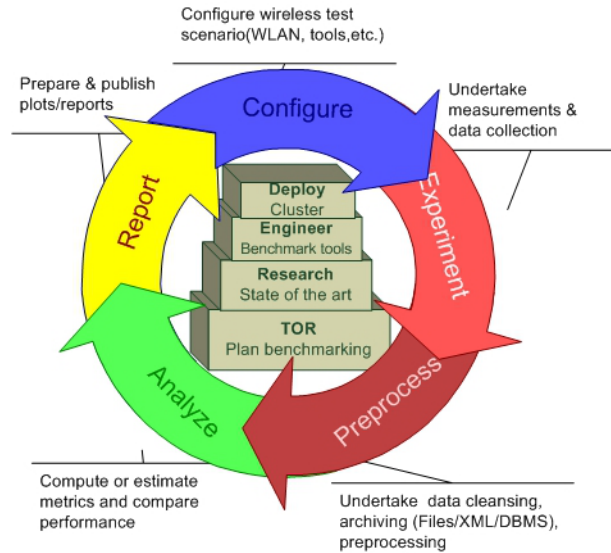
Configure wireless test scenario(WLAN, tools,etc.)

Prepare & publish plots/reports

Undertake measurements & data collection

Configure

Report

Experiment

Deploy
Cluster

Engineer
Benchmark tools

Research
State of the art

TOR
Plan benchmarking

Analyze

Preprocess

Compute or estimate metrics and compare performance

Undertake data cleansing, archiving (Files/XML/DBMS), preprocessing